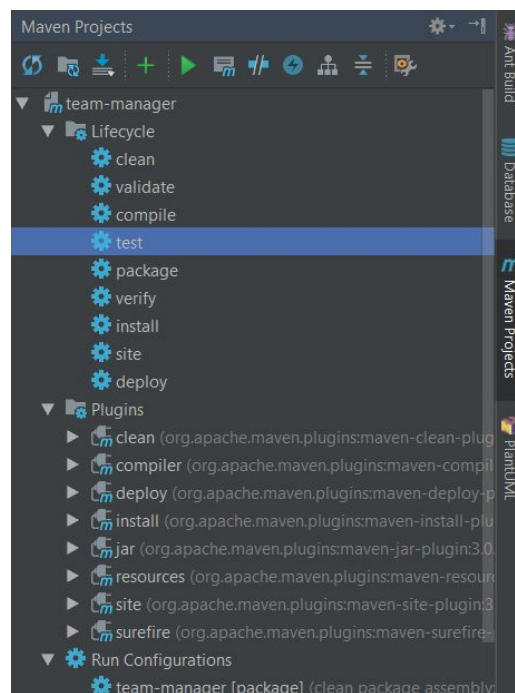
Maven Projects

team-manager
Lifecycle
clean
validate
compile
test
package
verify
install
site
deploy
Plugins
clean (org.apache.maven.plugins:maven-clean-plug
compiler (org.apache.maven.plugins:maven-compil
deploy (org.apache.maven.plugins:maven-deploy-p
install (org.apache.maven.plugins:maven-install-plu
jar (org.apache.maven.plugins:maven-jar-plugin:3.0.
resources (org.apache.maven.plugins:maven-resour
site (org.apache.maven.plugins:maven-site-plugin:3
surefire (org.apache.maven.plugins:maven-surefire-
Run Configurations
team-manager [package] (clean package assembly

Ant Build
Database
Maven Projects
PlantUML